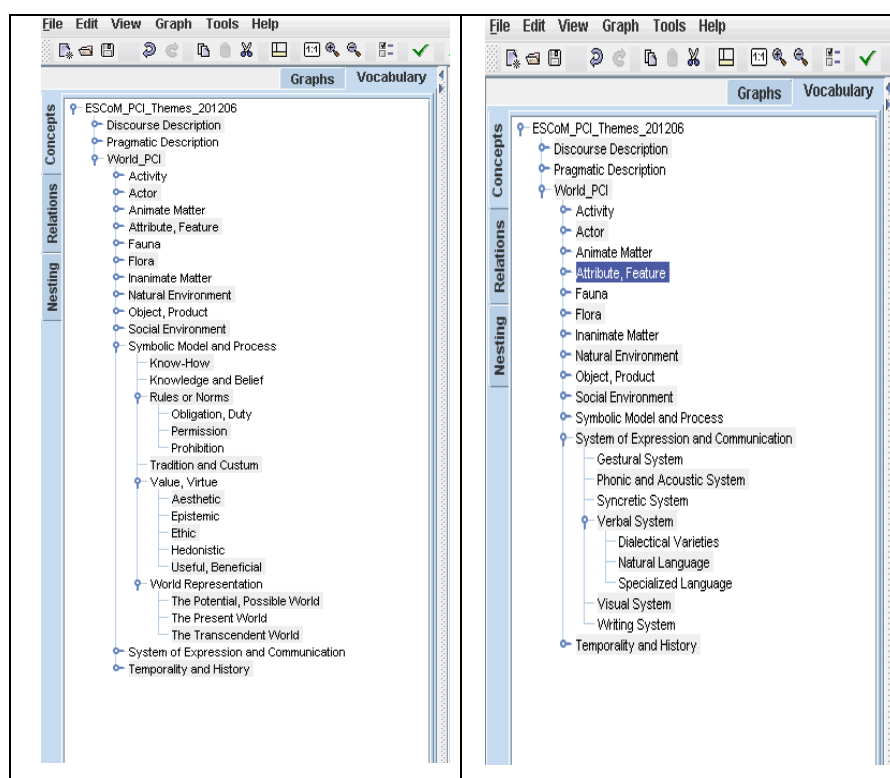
File Edit View Graph Tools Help

Graphs Vocabulary

Concepts
Relations
Nesting

ESCoM_PCI_Themes_201206
Discourse Description
Pragmatic Description
World_PCI
Activity
Actor
Animate Matter
Attribute, Feature
Fauna
Flora
Inanimate Matter
Natural Environment
Object, Product
Social Environment
Symbolic Model and Process
Know-How
Knowledge and Belief
Rules or Norms
Obligation, Duty
Permission
Prohibition
Tradition and Custum
Value, Virtue
Aesthetic
Epistemic
Ethic
Hedonistic
Useful, Beneficial
World Representation
The Potential, Possible World
The Present World
The Transcendent World
System of Expression and Communication
Temporality and History

File Edit View Graph Tools Help

Graphs Vocabulary

Concepts
Relations
Nesting

ESCoM_PCI_Themes_201206
Discourse Description
Pragmatic Description
World_PCI
Activity
Actor
Animate Matter
Attribute, Feature
Fauna
Flora
Inanimate Matter
Natural Environment
Object, Product
Social Environment
Symbolic Model and Process
System of Expression and Communication
Gestural System
Phonic and Acoustic System
Syncretic System
Verbal System
Dialectical Varieties
Natural Language
Specialized Language
Visual System
Writing System
Temporality and History